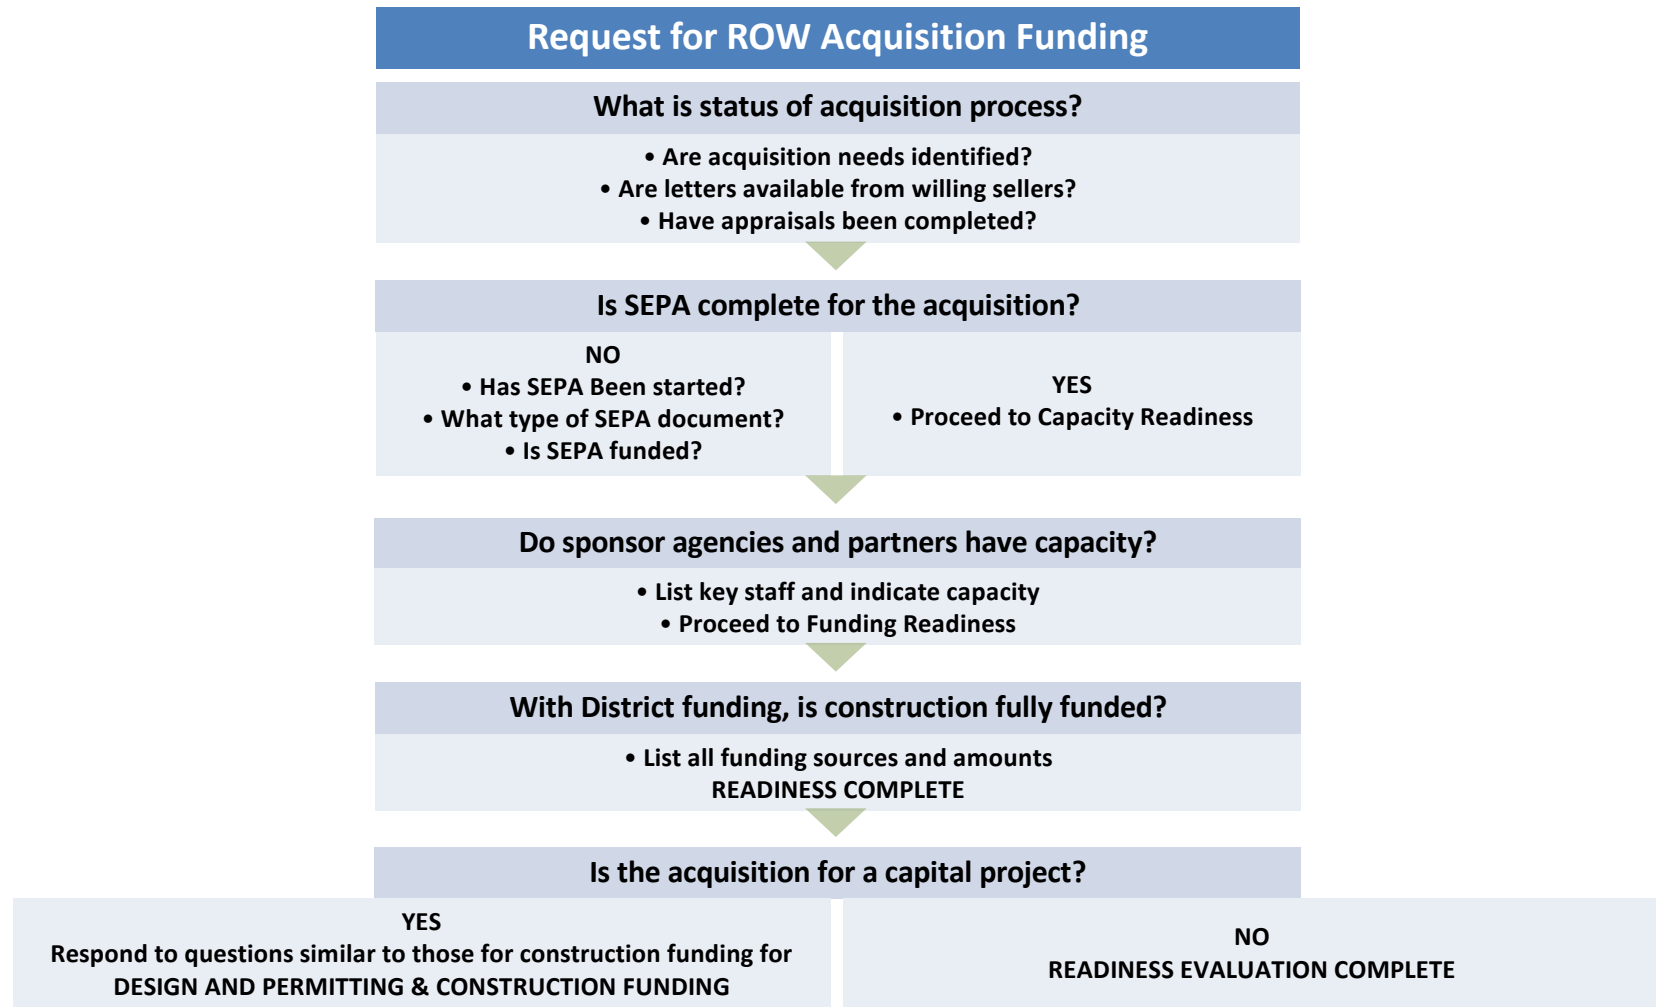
Request for ROW Acquisition Funding

What is status of acquisition process?

• Are acquisition needs identified?
• Are letters available from willing sellers?
• Have appraisals been completed?

Is SEPA complete for the acquisition?

NO
• Has SEPA Been started?
• What type of SEPA document?
• Is SEPA funded?

YES
• Proceed to Capacity Readiness

Do sponsor agencies and partners have capacity?

• List key staff and indicate capacity
• Proceed to Funding Readiness

With District funding, is construction fully funded?

• List all funding sources and amounts
READINESS COMPLETE

Is the acquisition for a capital project?

YES
Respond to questions similar to those for construction funding for DESIGN AND PERMITTING & CONSTRUCTION FUNDING

NO
READINESS EVALUATION COMPLETE